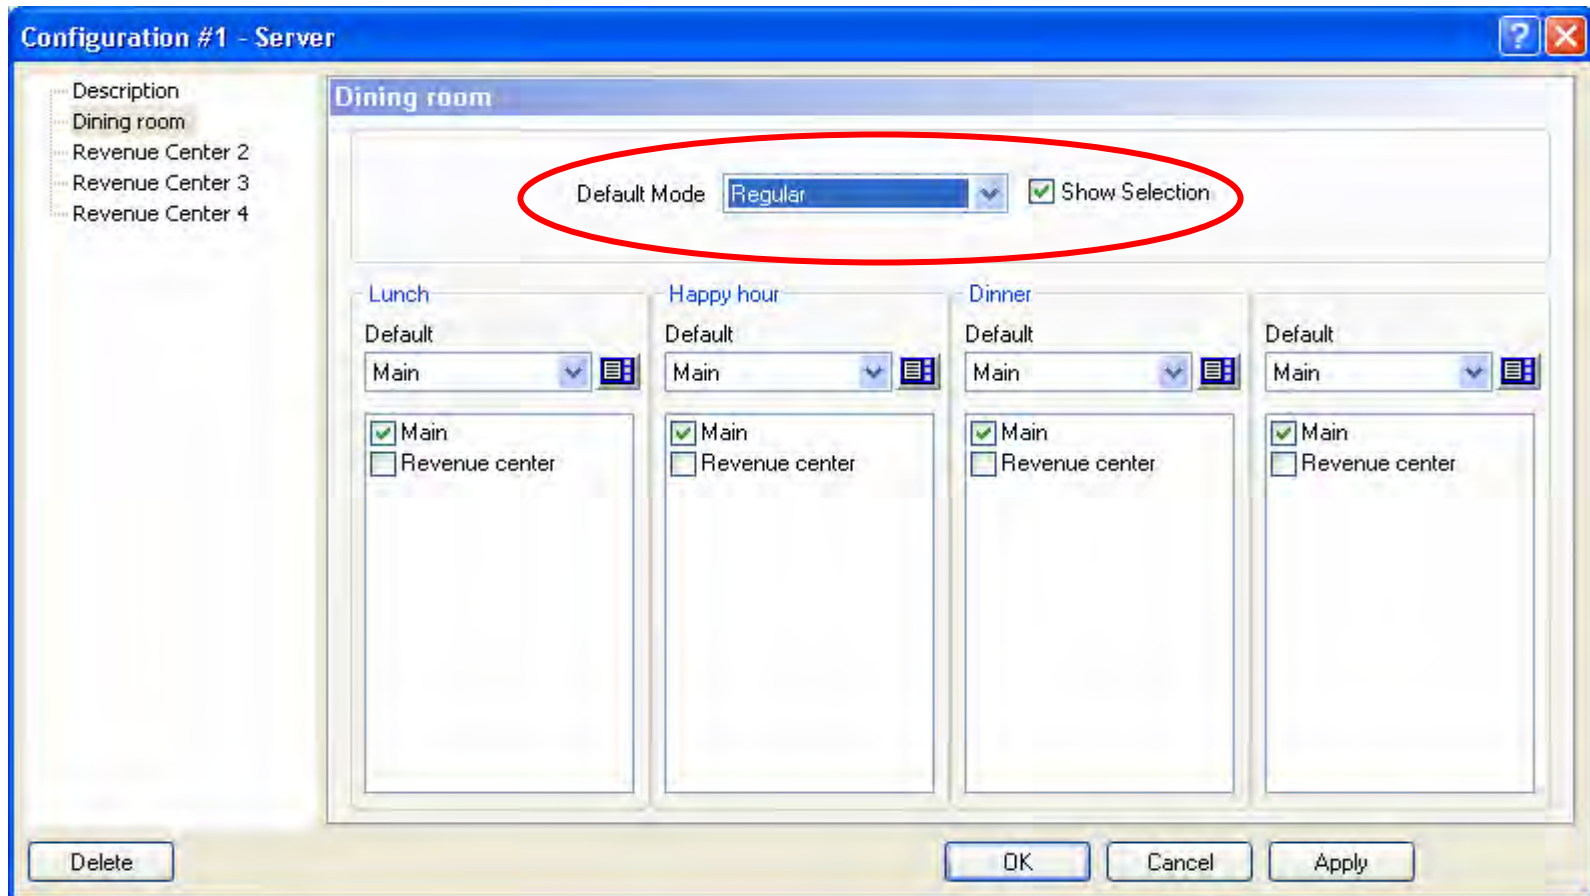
Configuration #1 - Server

Description
Dining room
Revenue Center 2
Revenue Center 3
Revenue Center 4

Dining room

Default Mode Regular
Show Selection

Lunch
Default
Main
Main
Revenue center

Happy hour
Default
Main
Main
Revenue center

Dinner
Default
Main
Main
Revenue center

Default
Main
Main
Revenue center

Delete
OK
Cancel
Apply